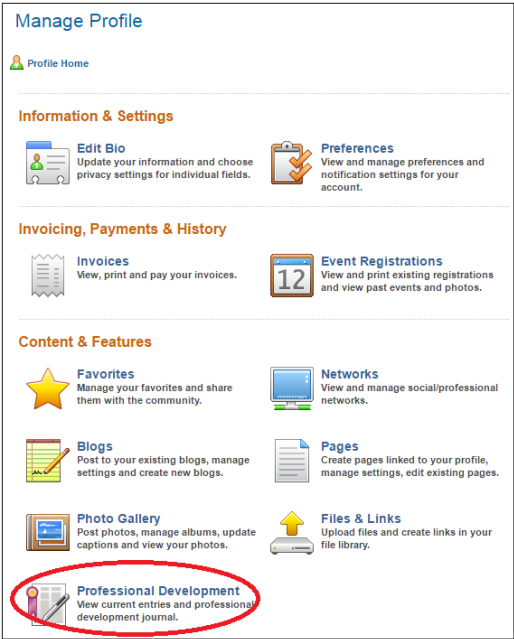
Manage Profile

Profile Home

Information & Settings

Edit Bio
Update your information and choose privacy settings for individual fields.

Preferences
View and manage preferences and notification settings for your account.

Invoicing, Payments & History

Invoices
View, print and pay your invoices.

12

Event Registrations
View and print existing registrations and view past events and photos.

Content & Features

Favorites
Manage your favorites and share them with the community.

Networks
View and manage social/professional networks.

Blogs
Post to your existing blogs, manage settings and create new blogs.

Pages
Create pages linked to your profile, manage settings, edit existing pages.

Photo Gallery
Post photos, manage albums, update captions and view your photos.

Files & Links
Upload files and create links in your file library.

Professional Development
View current entries and professional development journal.